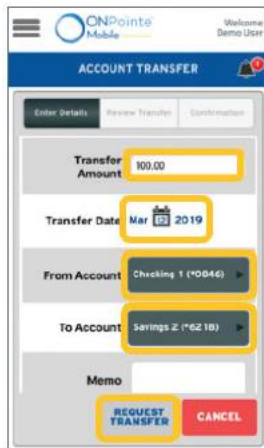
ONPointe Mobile

Welcome Demo User

ACCOUNT TRANSFER

Enter Details

Review Transfer

Confirmation

Transfer Amount

100.00

Transfer Date

Mar 2019

From Account

Checking 1 (*0046)

To Account

Savings 2 (*6218)

Memo

REQUEST TRANSFER

CANCEL